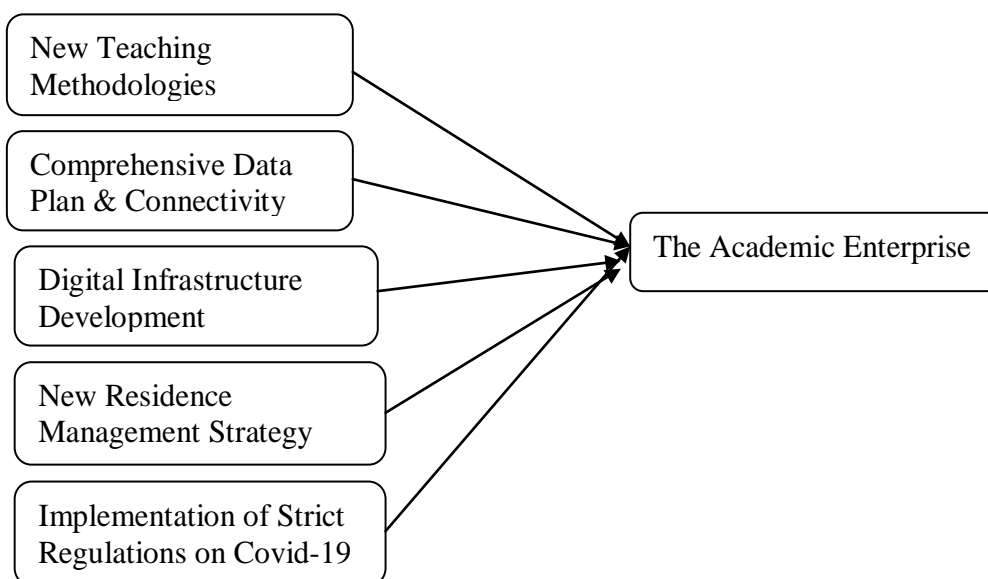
New Teaching Methodologies

Comprehensive Data Plan & Connectivity

Digital Infrastructure Development

New Residence Management Strategy

Implementation of Strict Regulations on Covid-19

The Academic Enterprise